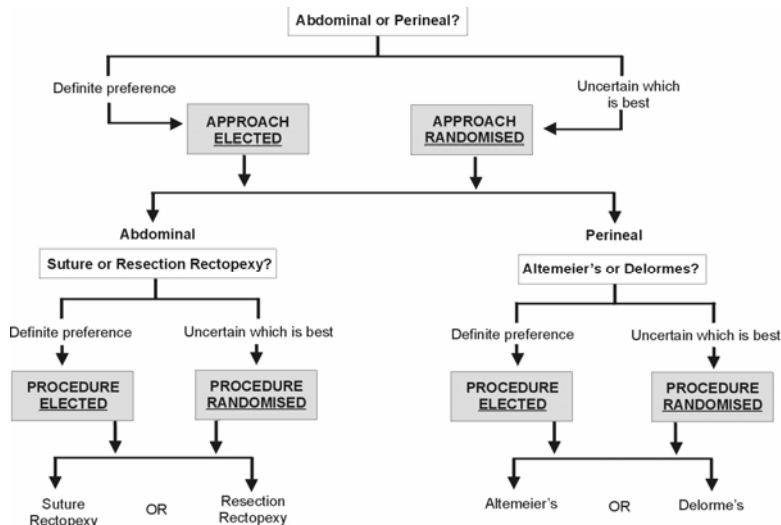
Abdominal or Perineal?

Definite preference

Uncertain which is best

APPROACH ELECTED

APPROACH RANDOMISED

Abdominal

Perineal

Suture or Resection Rectopexy?

Altemeier's or Delormes?

Definite preference

Uncertain which is best

Definite preference

Uncertain which is best

PROCEDURE ELECTED

PROCEDURE RANDOMISED

PROCEDURE ELECTED

PROCEDURE RANDOMISED

Suture Rectopexy

OR

Resection Rectopexy

Altemeier's

OR

Delorme's